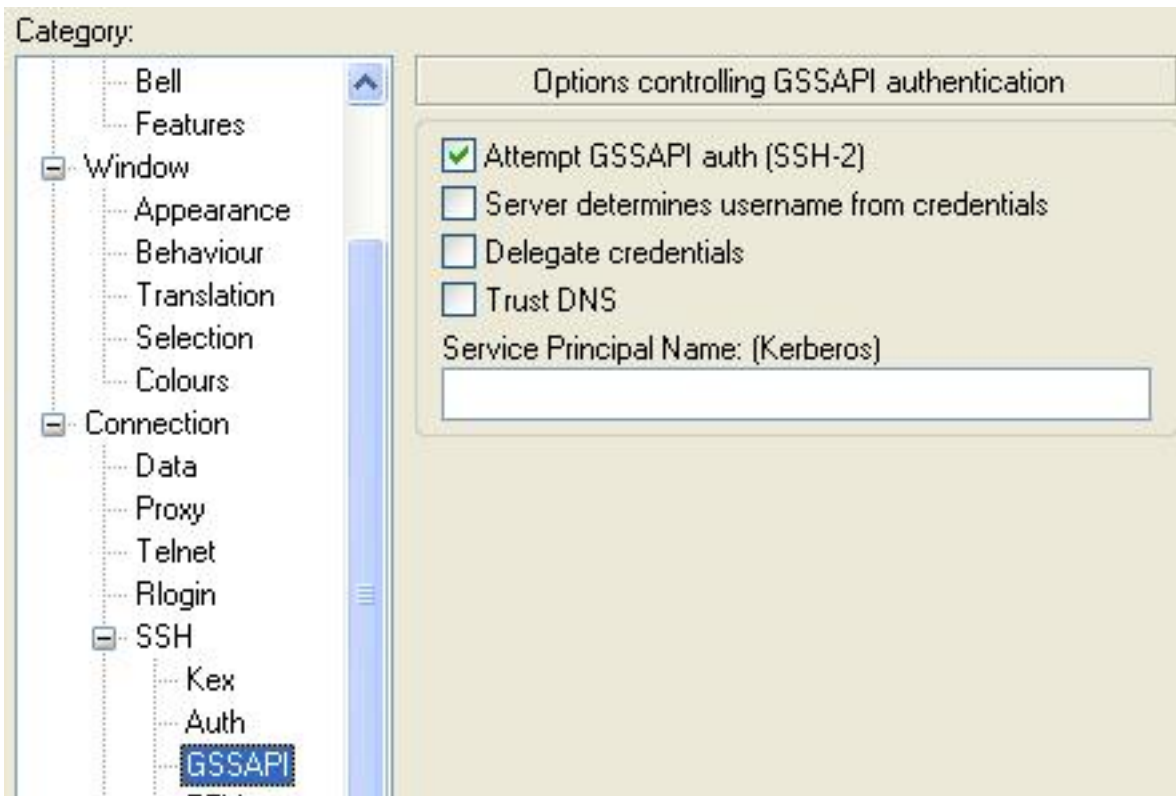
Category:

Bell
Features
Window
Appearance
Behaviour
Translation
Selection
Colours
Connection
Data
Proxy
Telnet
Rlogin
SSH
Kex
Auth
GSSAPI

Options controlling GSSAPI authentication

Attempt GSSAPI auth (SSH-2)
Server determines username from credentials
Delegate credentials
Trust DNS
Service Principal Name: (Kerberos)